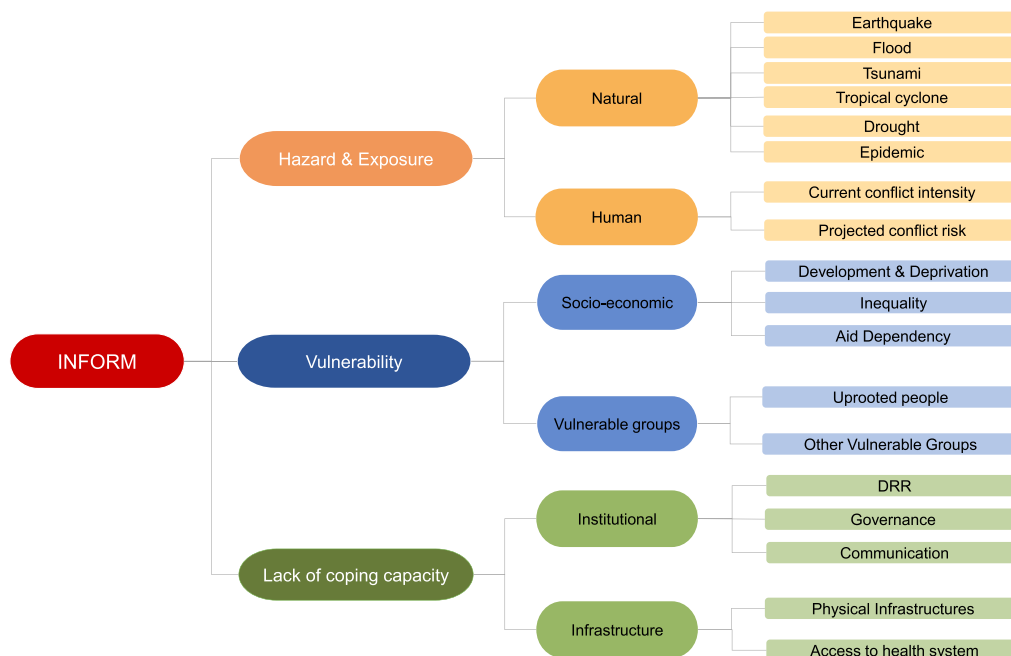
INFORM

Hazard & Exposure

Natural

Earthquake

Flood

Tsunami

Tropical cyclone

Drought

Epidemic

Human

Current conflict intensity

Projected conflict risk

Vulnerability

Socio-economic

Development & Deprivation

Inequality

Aid Dependency

Vulnerable groups

Uprooted people

Other Vulnerable Groups

Lack of coping capacity

Institutional

DRR

Governance

Communication

Infrastructure

Physical Infrastructures

Access to health system